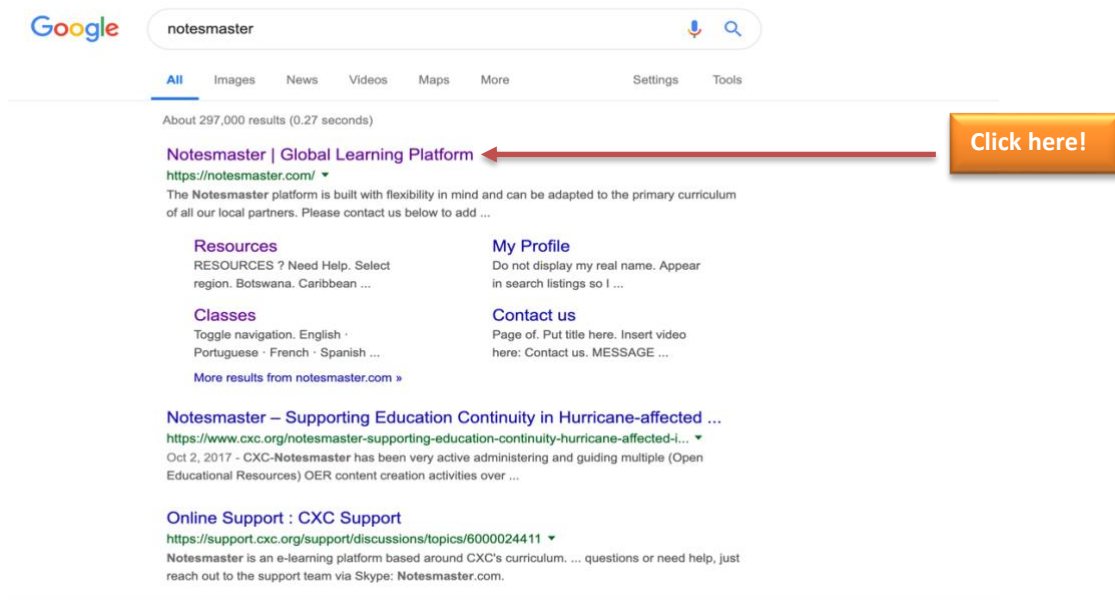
Google

notesmaster

All Images News Videos Maps More Settings Tools

About 297,000 results (0.27 seconds)

Notesmaster | Global Learning Platform

Click here!

https://notesmaster.com/ ▾

The Notesmaster platform is built with flexibility in mind and can be adapted to the primary curriculum of all our local partners. Please contact us below to add ...

Resources
RESOURCES ? Need Help. Select region. Botswana. Caribbean ...

My Profile
Do not display my real name. Appear in search listings so I ...

Classes
Toggle navigation. English · Portuguese · French · Spanish ...

Contact us
Page of. Put title here. Insert video here: Contact us. MESSAGE ...

More results from notesmaster.com »

Notesmaster – Supporting Education Continuity in Hurricane-affected ...
https://www.cxc.org/notesmaster-supporting-education-continuity-hurricane-affected-i... ▾
Oct 2, 2017 - CXC-Notesmaster has been very active administering and guiding multiple (Open Educational Resources) OER content creation activities over ...

Online Support : CXC Support
https://support.cxc.org/support/discussions/topics/6000024411 ▾
Notesmaster is an e-learning platform based around CXC's curriculum. ... questions or need help, just reach out to the support team via Skype: Notesmaster.com.